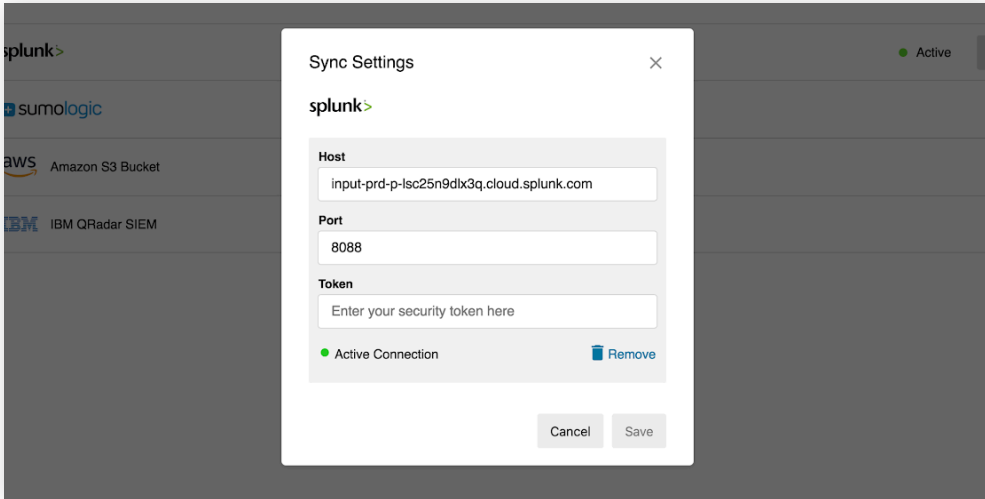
splunk>

sumologic

aws Amazon S3 Bucket

IBM IBM QRadar SIEM

Active

Sync Settings

splunk>

Host

input-prd-p-lsc25n9dlx3q.cloud.splunk.com

Port

8088

Token

Enter your security token here

Active Connection

Remove

Cancel

Save